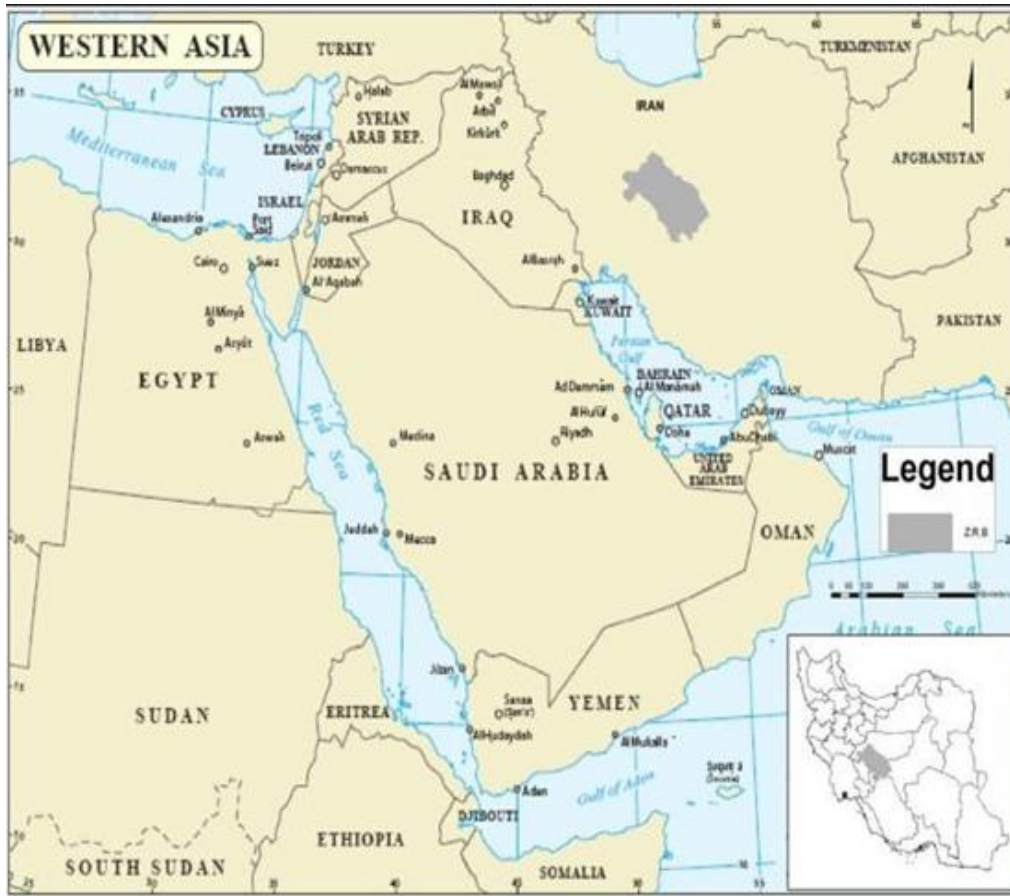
WESTERN ASIA

TURKEY

TURKMENISTAN

CYPRUS

Halab

Al Mawsil

Arbil

Kirkuk

IRAN

Mediterranean Sea

SYRIAN ARAB REP.

Tripoli

LEBANON

Beirut

Damascus

Baghdad

AFGHANISTAN

ISRAEL

Alexandria

Port Said

Amman

IRAQ

Cairo

Suez

JORDAN

Al Aqabah

Al Basrah

Kuwait

KUWAIT

PAKISTAN

LIBYA

Al Minya

Asyut

Persian Gulf

EGYPT

Ad Dammam

BAHRAIN

Al Manamah

OMAN

Al Hufuf

QATAR

Dubayy

Red Sea

Aswan

Medina

Riyadh

Doha

Abu Dhabi

Gulf of Oman

Muscat

UNITED ARAB EMIRATES

SAUDI ARABIA

Legend

Jiddah

Mecca

OMAN

Z.R.B

Arabian Sea

Abha

SUDAN

ERITREA

Sanaa (San'a')

YEMEN

Al Hudaydah

Al Mukalla

Suqutra (Socotra)

Aden

Gulf of Aden

DJIBOUTI

ETHIOPIA

SOUTH SUDAN

SOMALIA